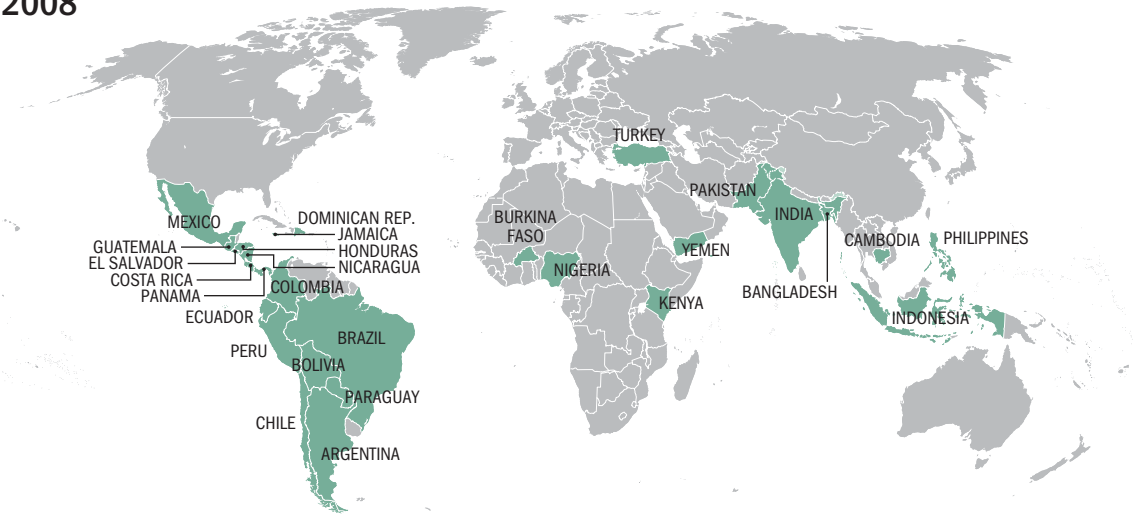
2008

TURKEY
PAKISTAN
MEXICO
DOMINICAN REP.
JAMAICA
HONDURAS
NICARAGUA
GUATEMALA
EL SALVADOR
COSTA RICA
PANAMA
BURKINA FASO
YEMEN
INDIA
CAMBODIA
PHILIPPINES
NIGERIA
COLOMBIA
KENYA
BANGLADESH
ECUADOR
INDONESIA
BRAZIL
PERU
BOLIVIA
PARAGUAY
CHILE
ARGENTINA